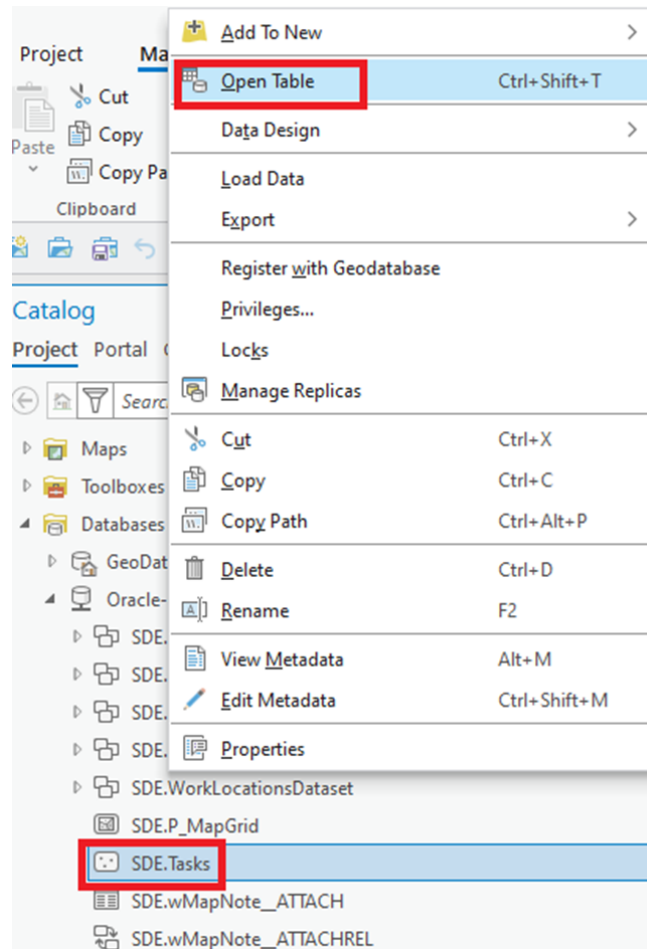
Project Ma
Cut
Copy
Paste
Copy Pa
Clipboard
Catalog
Project Portal
Search
Maps
Toolboxes
Databases
GeoDat
Oracle-
SDE.
SDE.
SDE.
SDE.
SDE.WorkLocationsDataset
SDE.P_MapGrid
SDE.Tasks
SDE.wMapNote__ATTACH
SDE.wMapNote__ATTACHREL

Add To New
Open Table Ctrl+Shift+T
Data Design
Load Data
Export
Register with Geodatabase
Privileges...
Locks
Manage Replicas
Cut Ctrl+X
Copy Ctrl+C
Copy Path Ctrl+Alt+P
Delete Ctrl+D
Rename F2
View Metadata Alt+M
Edit Metadata Ctrl+Shift+M
Properties